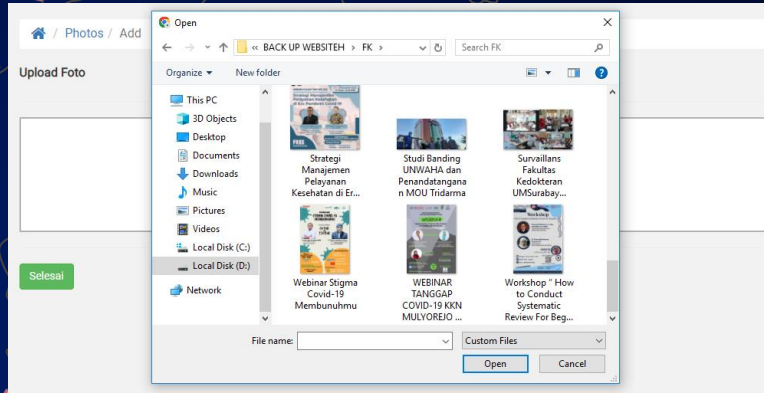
/ Photos / Add

Upload Foto

Selesai

Open

« BACK UP WEBSITEH › FK ›

Search FK

Organize ▾ New folder

This PC
3D Objects
Desktop
Documents
Downloads
Music
Pictures
Videos
Local Disk (C:)
Local Disk (D:)
Network

Strategi Manajemen Pelayanan Kesehatan di Er...

Studi Banding UNWAHA dan Penandatanganan MOU Tridarma

Survaillans Fakultas Kedokteran UMSurabay...

Webinar Stigma Covid-19 Membunuhmu

WEBINAR TANGGAP COVID-19 KKN MULYOREJO ...

Workshop " How to Conduct Systematic Review For Beg...

File name:

Custom Files

Open

Cancel